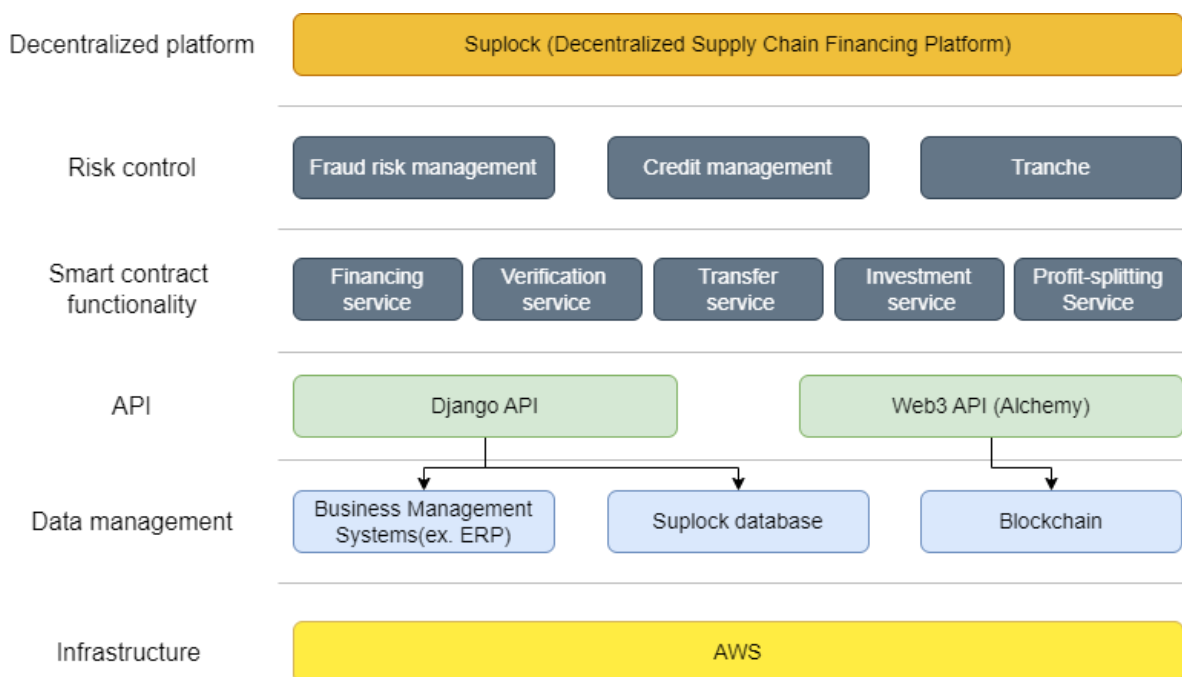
Decentralized platform

Suplock (Decentralized Supply Chain Financing Platform)

Risk control

Fraud risk management

Credit management

Tranche

Smart contract functionality

Financing service

Verification service

Transfer service

Investment service

Profit-splitting Service

API

Django API

Web3 API (Alchemy)

Data management

Business Management Systems(ex. ERP)

Suplock database

Blockchain

Infrastructure

AWS